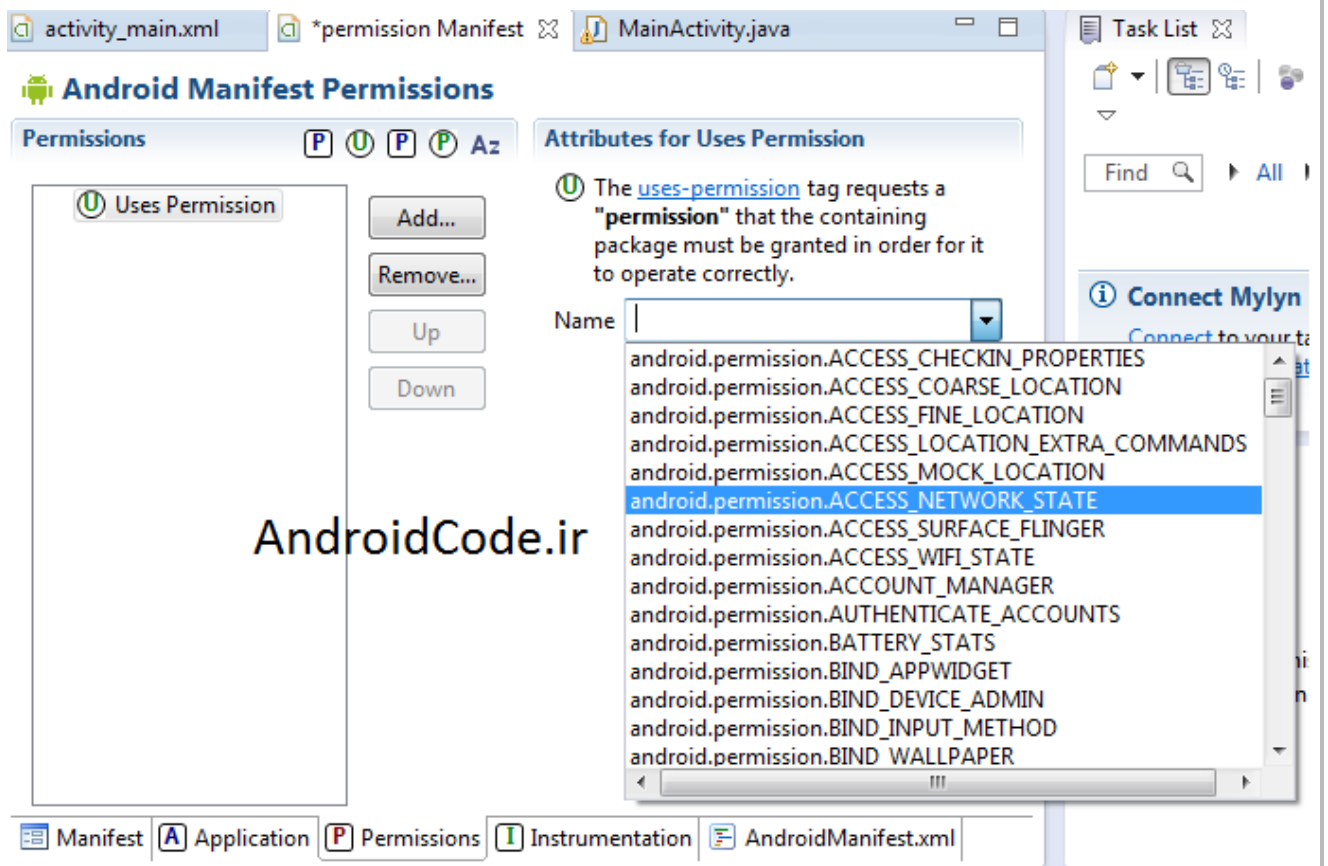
activity_main.xml
*permission Manifest
MainActivity.java
Task List

Android Manifest Permissions

Permissions P U P P Az

Attributes for Uses Permission

U Uses Permission

Add...
Remove...
Up
Down

U The uses-permission tag requests a **"permission"** that the containing package must be granted in order for it to operate correctly.

Name

android.permission.ACCESS_CHECKIN_PROPERTIES
android.permission.ACCESS_COARSE_LOCATION
android.permission.ACCESS_FINE_LOCATION
android.permission.ACCESS_LOCATION_EXTRA_COMMANDS
android.permission.ACCESS_MOCK_LOCATION
android.permission.ACCESS_NETWORK_STATE
android.permission.ACCESS_SURFACE_FLINGER
android.permission.ACCESS_WIFI_STATE
android.permission.ACCOUNT_MANAGER
android.permission.AUTHENTICATE_ACCOUNTS
android.permission.BATTERY_STATS
android.permission.BIND_APPWIDGET
android.permission.BIND_DEVICE_ADMIN
android.permission.BIND_INPUT_METHOD
android.permission.BIND_WALLPAPER

AndroidCode.ir

Find
All

Connect Mylyn
Connect to your t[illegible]

Manifest
Application
Permissions
Instrumentation
AndroidManifest.xml